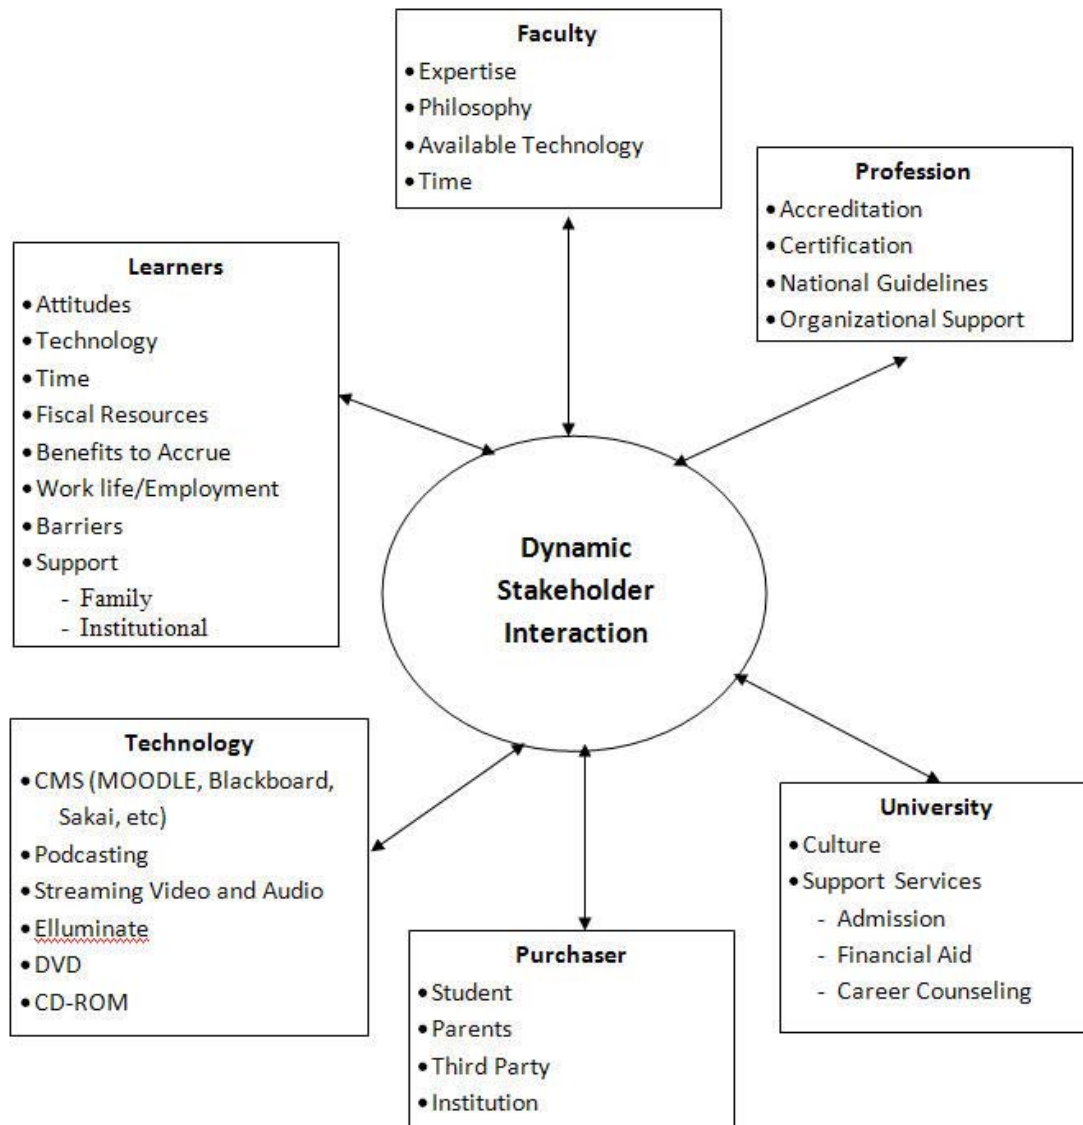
Faculty
• Expertise
• Philosophy
• Available Technology
• Time

Profession
• Accreditation
• Certification
• National Guidelines
• Organizational Support

Learners
• Attitudes
• Technology
• Time
• Fiscal Resources
• Benefits to Accrue
• Work life/Employment
• Barriers
• Support
- Family
- Institutional

Dynamic Stakeholder Interaction

Technology
• CMS (MOODLE, Blackboard, Sakai, etc)
• Podcasting
• Streaming Video and Audio
• Elluminate
• DVD
• CD-ROM

University
• Culture
• Support Services
- Admission
- Financial Aid
- Career Counseling

Purchaser
• Student
• Parents
• Third Party
• Institution